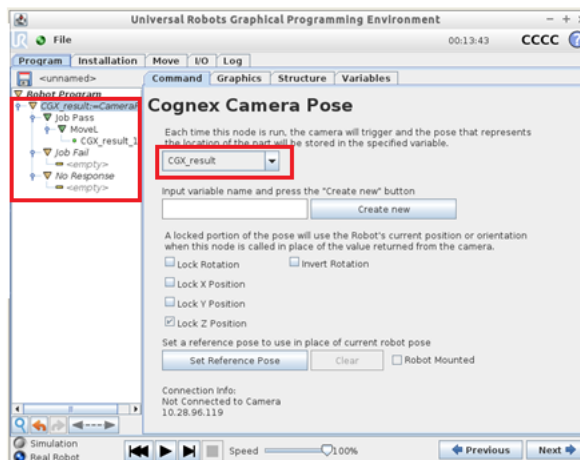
Universal Robots Graphical Programming Environment

File

00:13:43

CCCC

Program | Installation | Move | I/O | Log

<unnamed>

Command | Graphics | Structure | Variables

Robot Program
CGX_result:=Camera
Job Pass
MoveL
CGX_result_1
Job Fail
<empty>
No Response
<empty>

Cognex Camera Pose

Each time this node is run, the camera will trigger and the pose that represents the location of the part will be stored in the specified variable.

CGX_result

Input variable name and press the "Create new" button

Create new

A locked portion of the pose will use the Robot's current position or orientation when this node is called in place of the value returned from the camera.

Lock Rotation
Invert Rotation
Lock X Position
Lock Y Position
Lock Z Position

Set a reference pose to use in place of current robot pose

Set Reference Pose
Clear
Robot Mounted

Connection Info:
Not Connected to Camera
10.28.96.119

Simulation
Real Robot

Speed
100%

Previous
Next